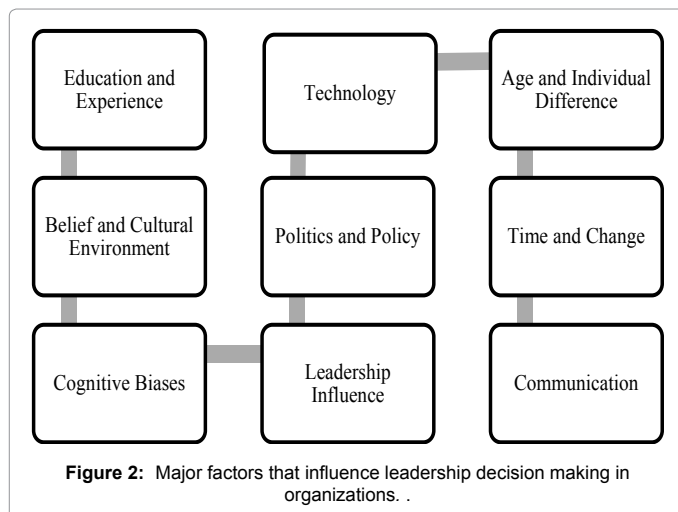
Education and Experience

Technology

Age and Individual Difference

Belief and Cultural Environment

Politics and Policy

Time and Change

Cognitive Biases

Leadership Influence

Communication

**Figure 2:** Major factors that influence leadership decision making in organizations. .